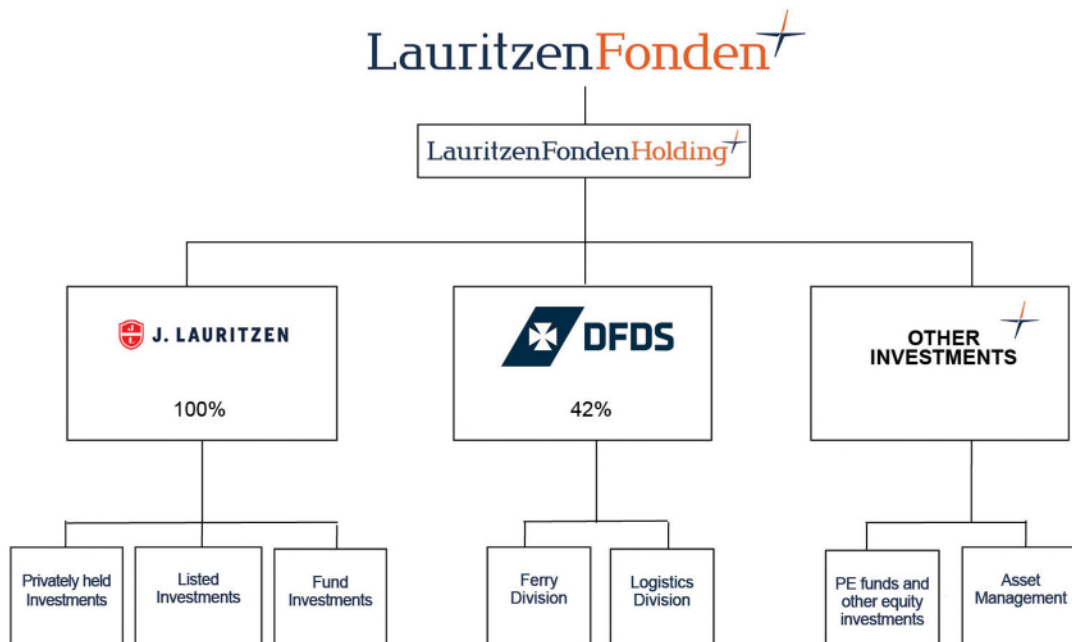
LauritzenFonden

LauritzenFondenHolding

J. LAURITZEN

100%

DFDS

42%

OTHER INVESTMENTS

Privately held Investments

Listed Investments

Fund Investments

Ferry Division

Logistics Division

PE funds and other equity investments

Asset Management